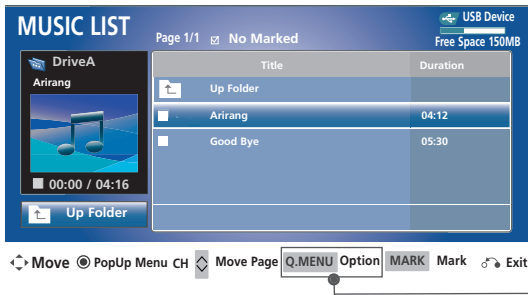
MUSIC LIST

Page 1/1 No Marked

USB Device
Free Space 150MB

DriveA
Arirang

00:00 / 04:16

Up Folder

| Title | Duration |
|---|---|
| Up Folder | |
| Arirang | 04:12 |
| Good Bye | 05:30 |

Move PopUp Menu CH Move Page Q.MENU Option MARK Mark Exit